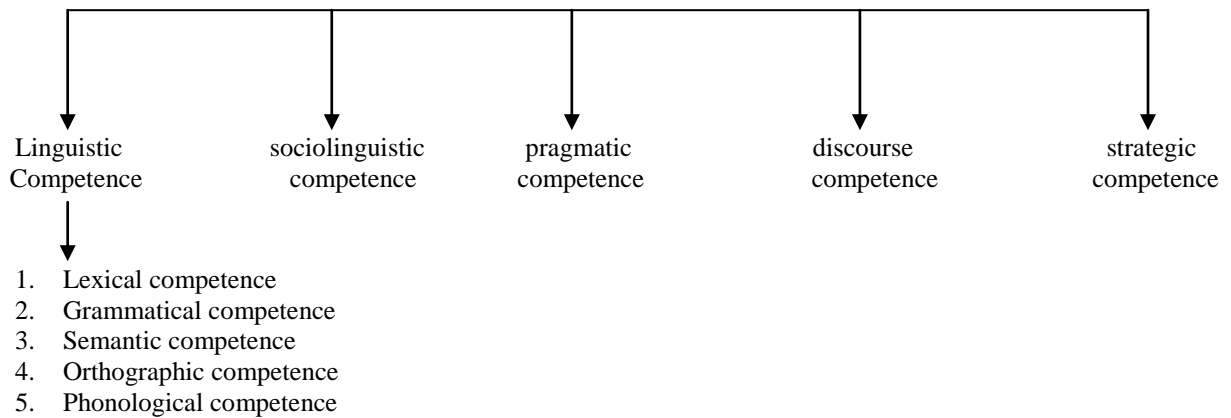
Linguistic Competence

sociolinguistic competence

pragmatic competence

discourse competence

strategic competence

1. Lexical competence
2. Grammatical competence
3. Semantic competence
4. Orthographic competence
5. Phonological competence